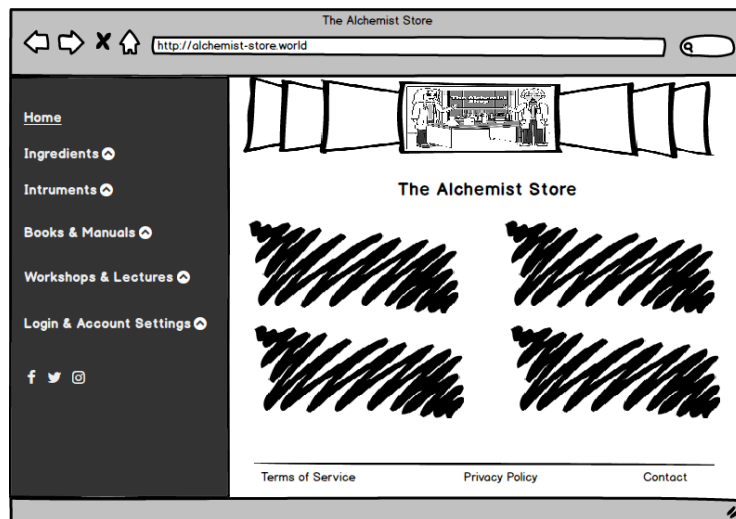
The Alchemist Store

http://alchemist-store.world

Home

Ingredients

Intruments

Books & Manuals

Workshops & Lectures

Login & Account Settings

The Alchemist Store

Terms of Service

Privacy Policy

Contact